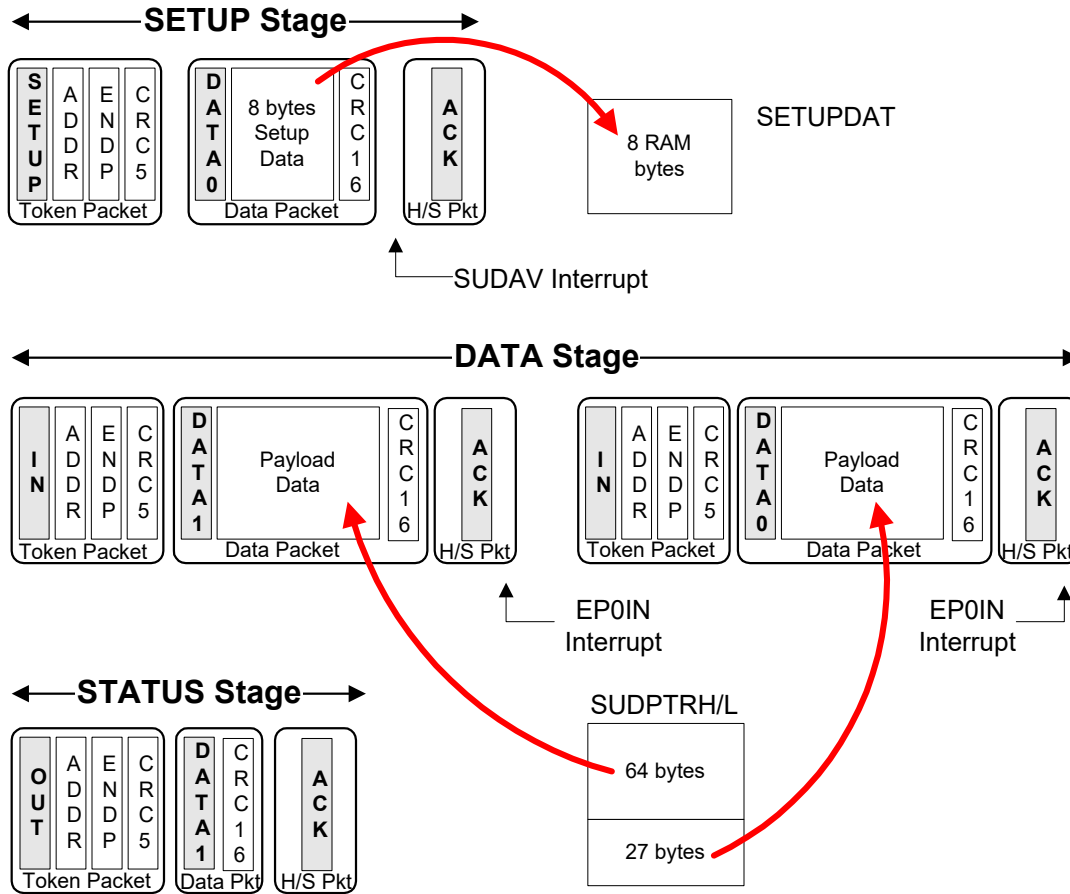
SETUP Stage

SETUP ADDR ENDP CRC5
Token Packet

DATA0 8 bytes Setup Data CRC16
Data Packet

ACK
H/S Pkt

8 RAM bytes

SETUPDAT

SUDAV Interrupt

DATA Stage

IN ADDR ENDP CRC5
Token Packet

DATA1 Payload Data CRC16
Data Packet

ACK
H/S Pkt

IN ADDR ENDP CRC5
Token Packet

DATA0 Payload Data CRC16
Data Packet

ACK
H/S Pkt

EP0IN Interrupt

EP0IN Interrupt

STATUS Stage

OUT ADDR ENDP CRC5
Token Packet

DATA1 CRC16
Data Pkt

ACK
H/S Pkt

SUDPTRH/L

64 bytes

27 bytes